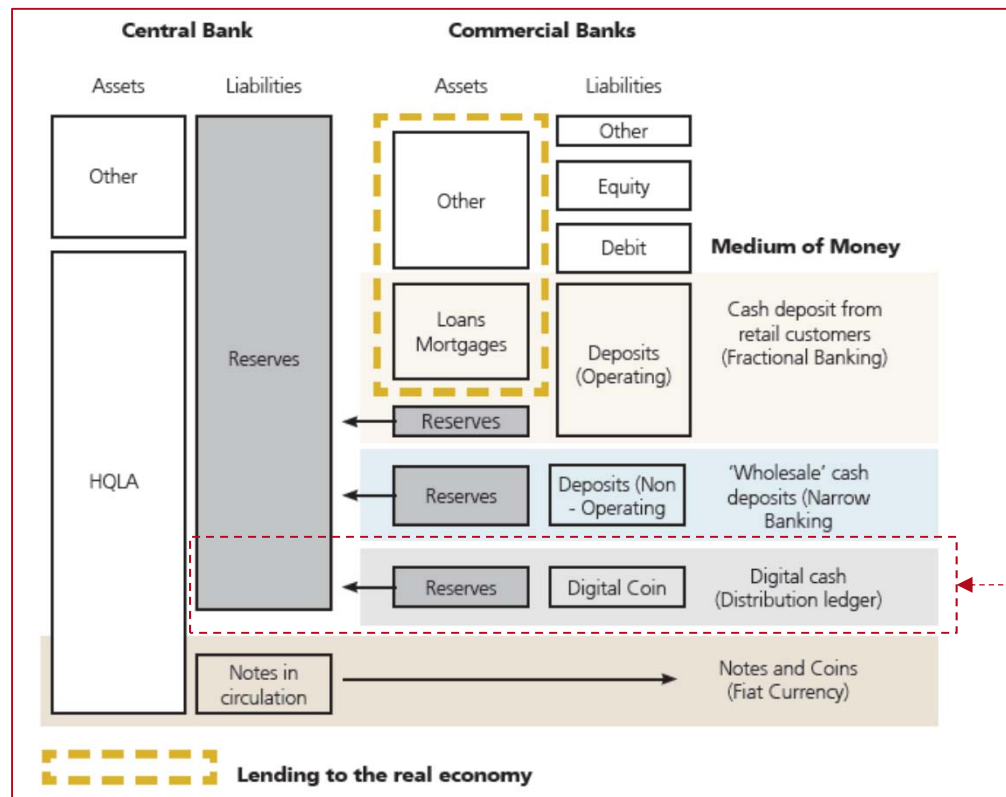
Central Bank

Commercial Banks

Assets

Liabilities

Assets

Liabilities

Other

Other

Other

Equity

Debit

Medium of Money

Loans Mortgages

Deposits (Operating)

Cash deposit from retail customers (Fractional Banking)

Reserves

Reserves

HQLA

Reserves

Deposits (Non - Operating)

'Wholesale' cash deposits (Narrow Banking

Reserves

Digital Coin

Digital cash (Distribution ledger)

Notes in circulation

Notes and Coins (Fiat Currency)

Lending to the real economy